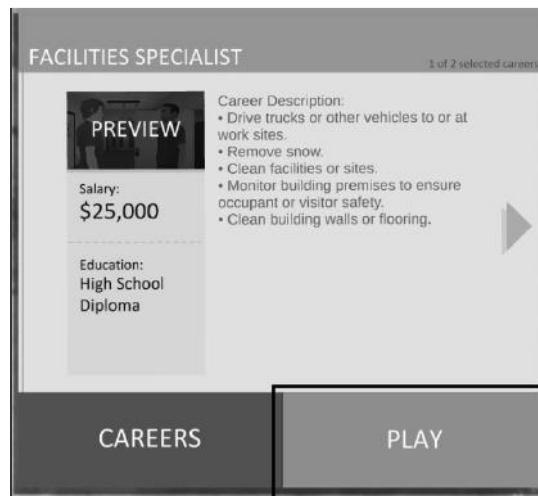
FACILITIES SPECIALIST

1 of 2 selected career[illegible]

PREVIEW

Salary:
$25,000

Education:
High School Diploma

Career Description:
• Drive trucks or other vehicles to or at work sites.
• Remove snow.
• Clean facilities or sites.
• Monitor building premises to ensure occupant or visitor safety.
• Clean building walls or flooring.

CAREERS

PLAY